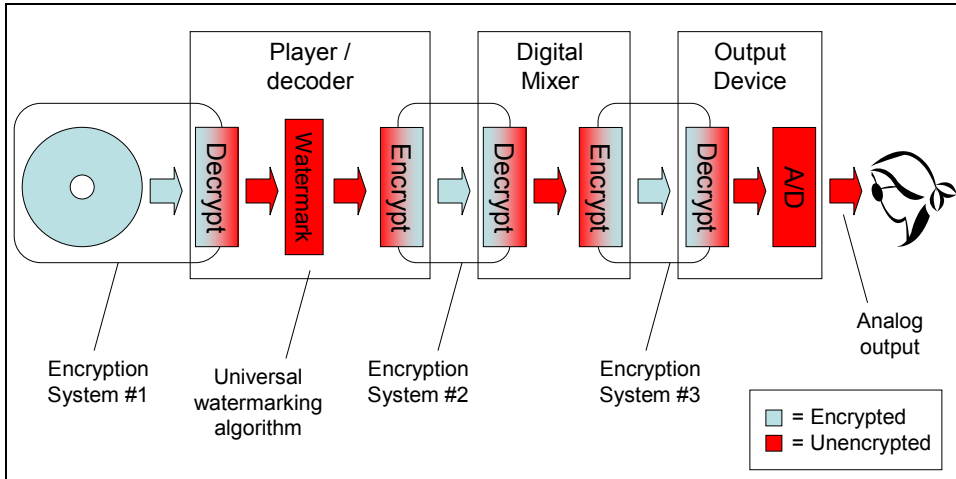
Player / decoder

Digital Mixer

Output Device

Decrypt

Watermark

Encrypt

Decrypt

Encrypt

Decrypt

A/D

Encryption System #1

Universal watermarking algorithm

Encryption System #2

Encryption System #3

Analog output

= Encrypted

= Unencrypted